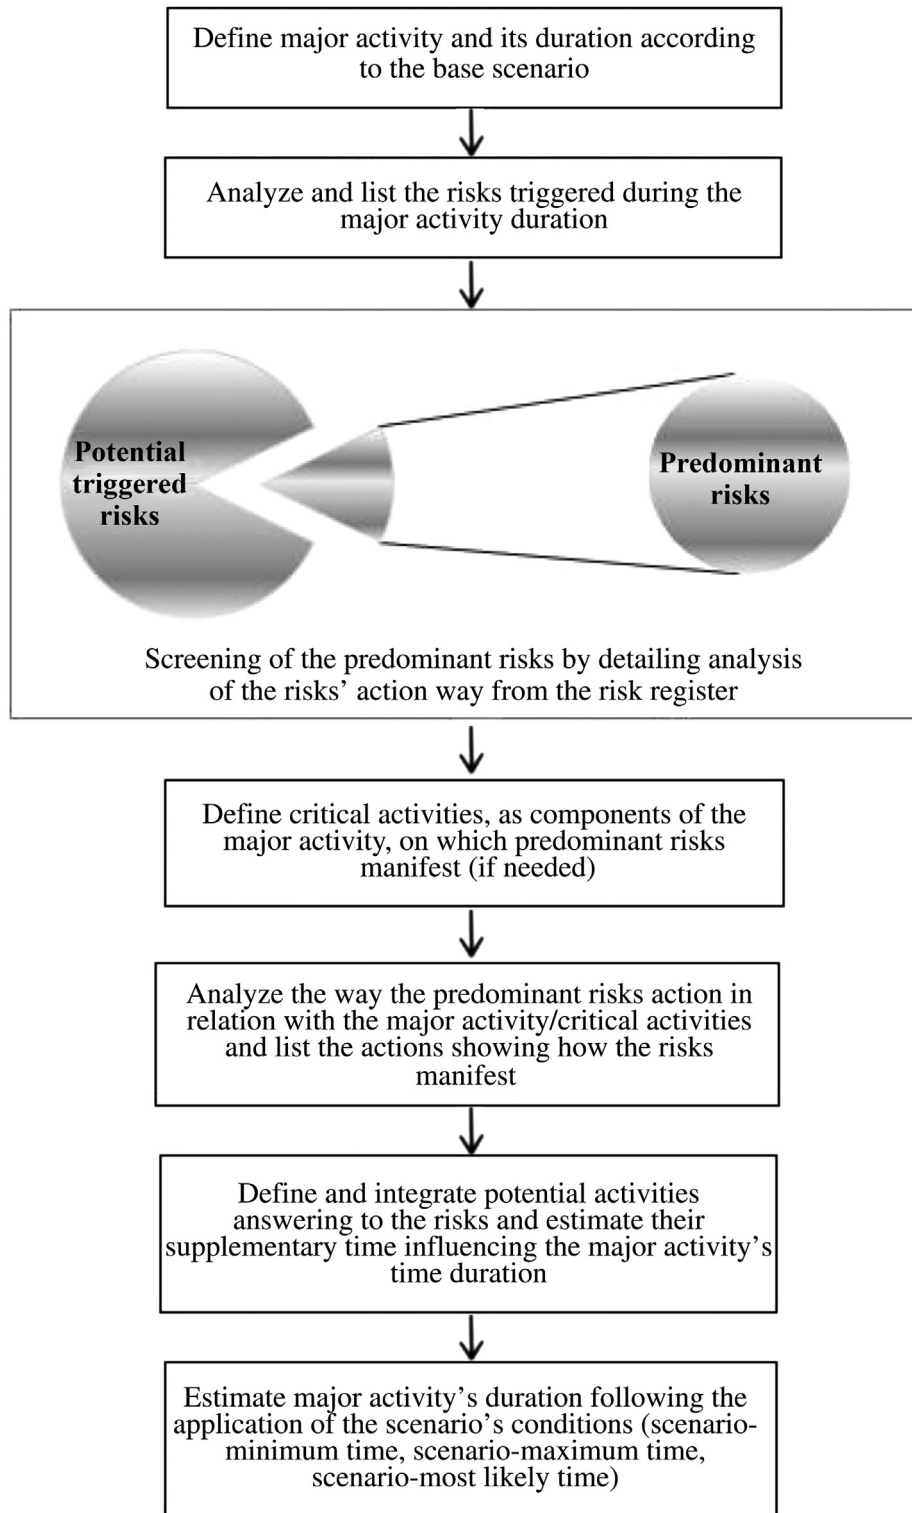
Define major activity and its duration according to the base scenario

Analyze and list the risks triggered during the major activity duration

Potential triggered risks

Predominant risks

Screening of the predominant risks by detailing analysis of the risks' action way from the risk register

Define critical activities, as components of the major activity, on which predominant risks manifest (if needed)

Analyze the way the predominant risks action in relation with the major activity/critical activities and list the actions showing how the risks manifest

Define and integrate potential activities answering to the risks and estimate their supplementary time influencing the major activity's time duration

Estimate major activity's duration following the application of the scenario's conditions (scenario-minimum time, scenario-maximum time, scenario-most likely time)